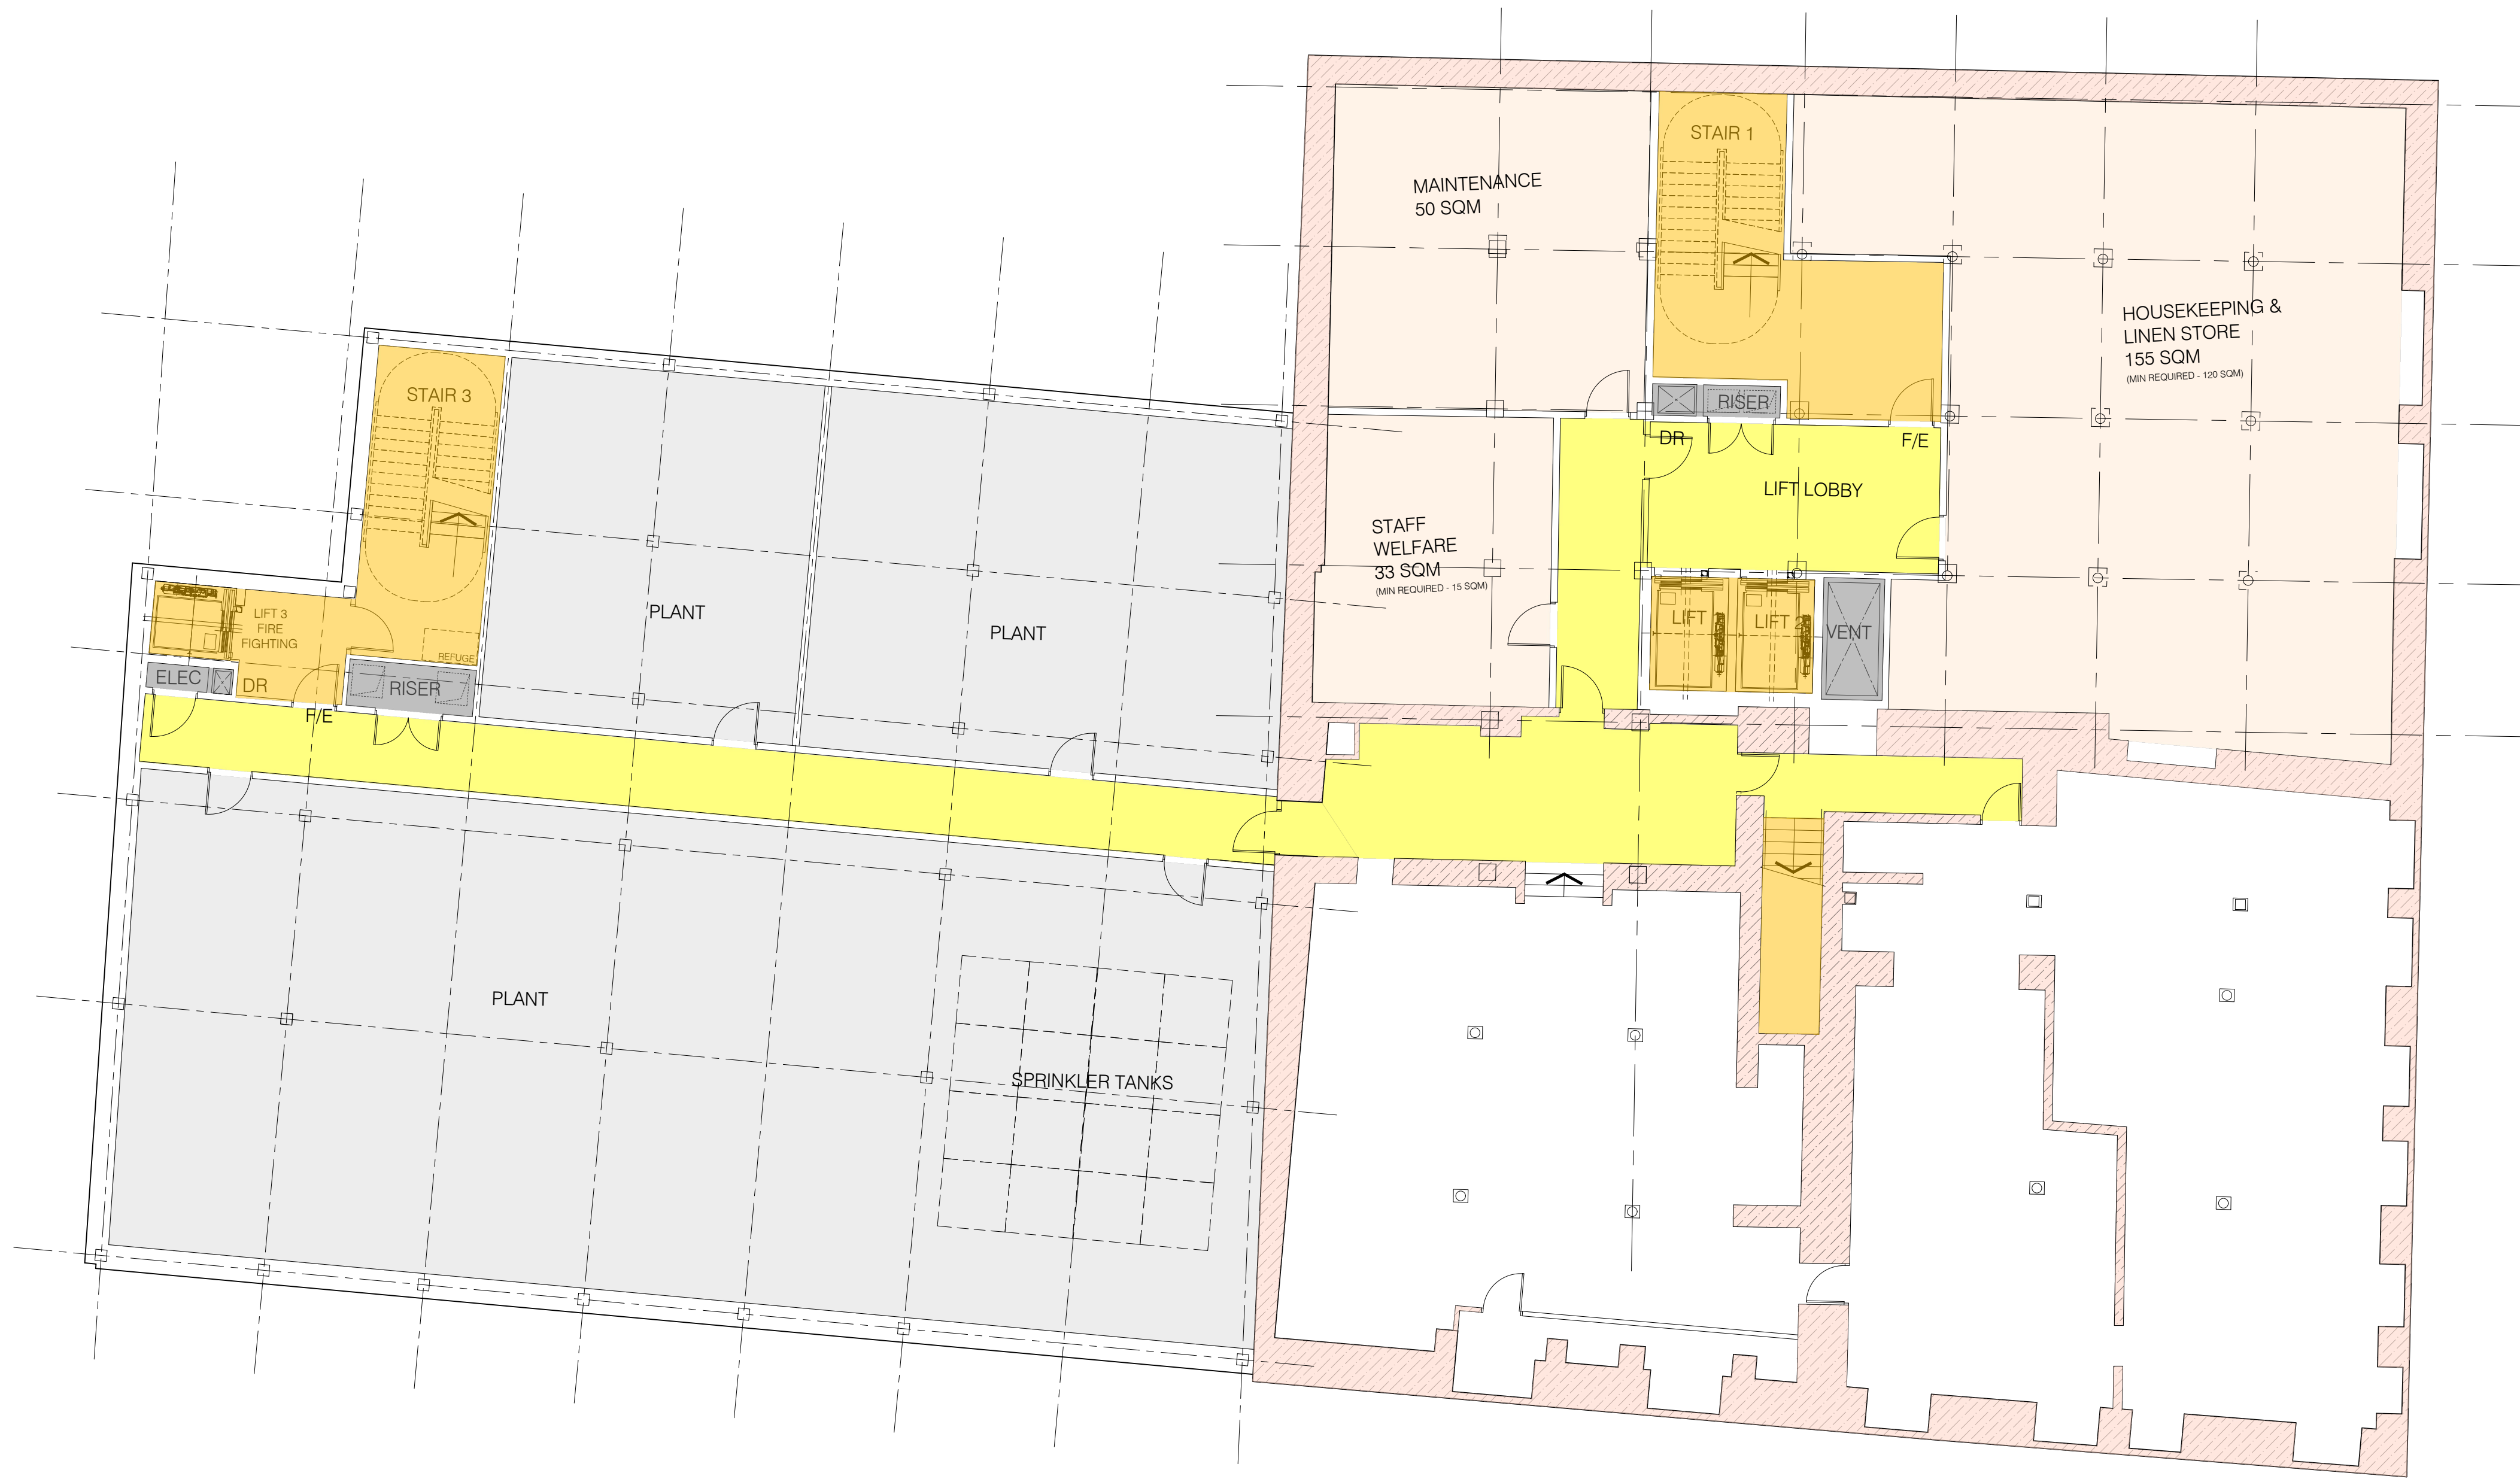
MAINTENANCE
50 SQM

STAIR 1

HOUSEKEEPING &
LINEN STORE
155 SQM
(MIN REQUIRED - 120 SQM)

RISER

DR

F/E

LIFT LOBBY

STAFF
WELFARE
33 SQM
(MIN REQUIRED - 15 SQM)

LIFT

LIFT

VENT

STAIR 3

LIFT 3
FIRE
FIGHTING

REFUGE

ELEC

DR

RISER

F/E

PLANT

PLANT

PLANT

SPRINKLER TANKS